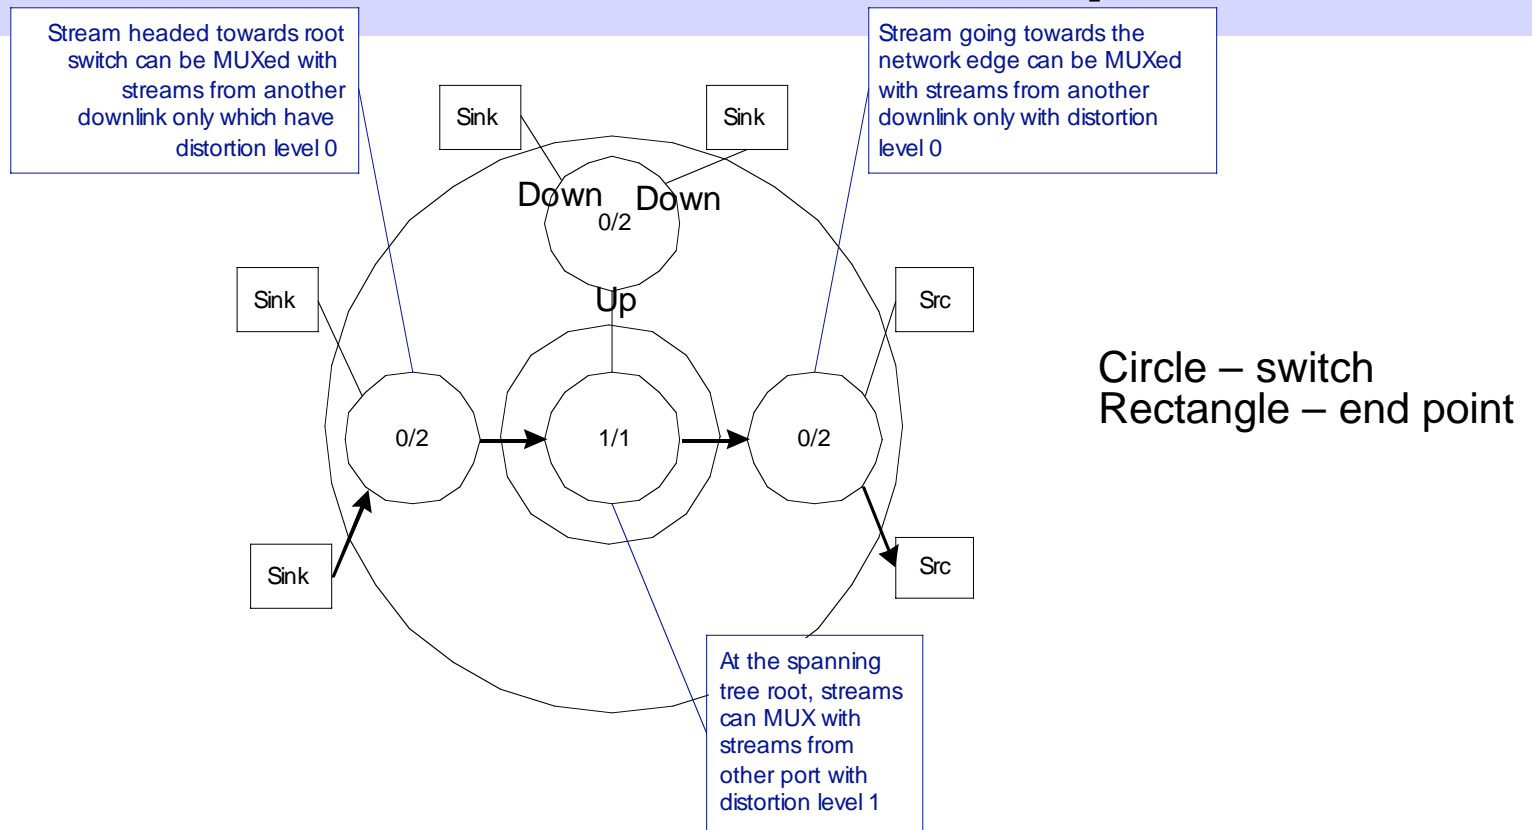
Stream headed towards root switch can be MUXed with streams from another downlink only which have distortion level 0

Stream going towards the network edge can be MUXed with streams from another downlink only with distortion level 0

Sink

Sink

Down

Down

0/2

Up

Sink

Src

0/2

1/1

0/2

Sink

Src

Circle – switch
Rectangle – end point

At the spanning tree root, streams can MUX with streams from other port with distortion level 1